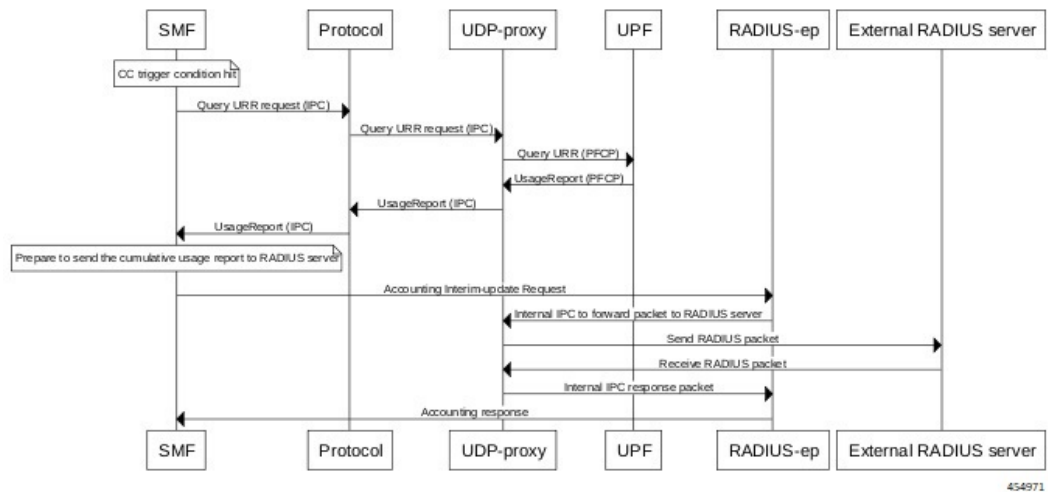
SMF
Protocol
UDP-proxy
UPF
RADIUS-ep
External RADIUS server

CC trigger condition hit

Query URR request (IPC)

Query URR request (IPC)

Query URR (PFCP)

UsageReport (PFCP)

UsageReport (IPC)

UsageReport (IPC)

Prepare to send the cumulative usage report to RADIUS server

Accounting Interim-update Request

Internal IPC to forward packet to RADIUS server

Send RADIUS packet

Receive RADIUS packet

Internal IPC response packet

Accounting response

SMF
Protocol
UDP-proxy
UPF
RADIUS-ep
External RADIUS server

454971